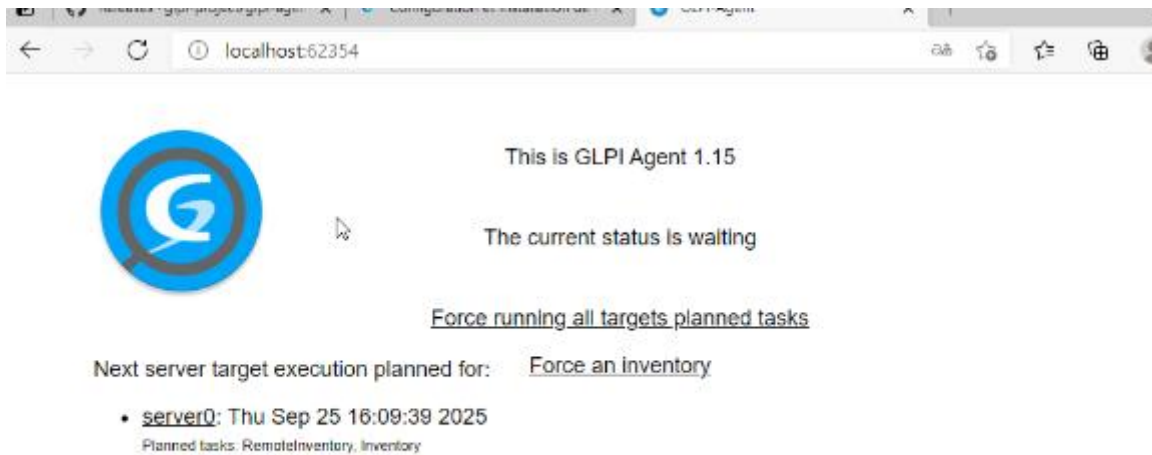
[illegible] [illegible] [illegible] GLPI Agent

localhost:62354

This is GLPI Agent 1.15

The current status is waiting

Force running all targets planned tasks

Next server target execution planned for:

Force an inventory

- server0: Thu Sep 25 16:09:39 2025

Planned tasks: RemoteInventory, Inventory